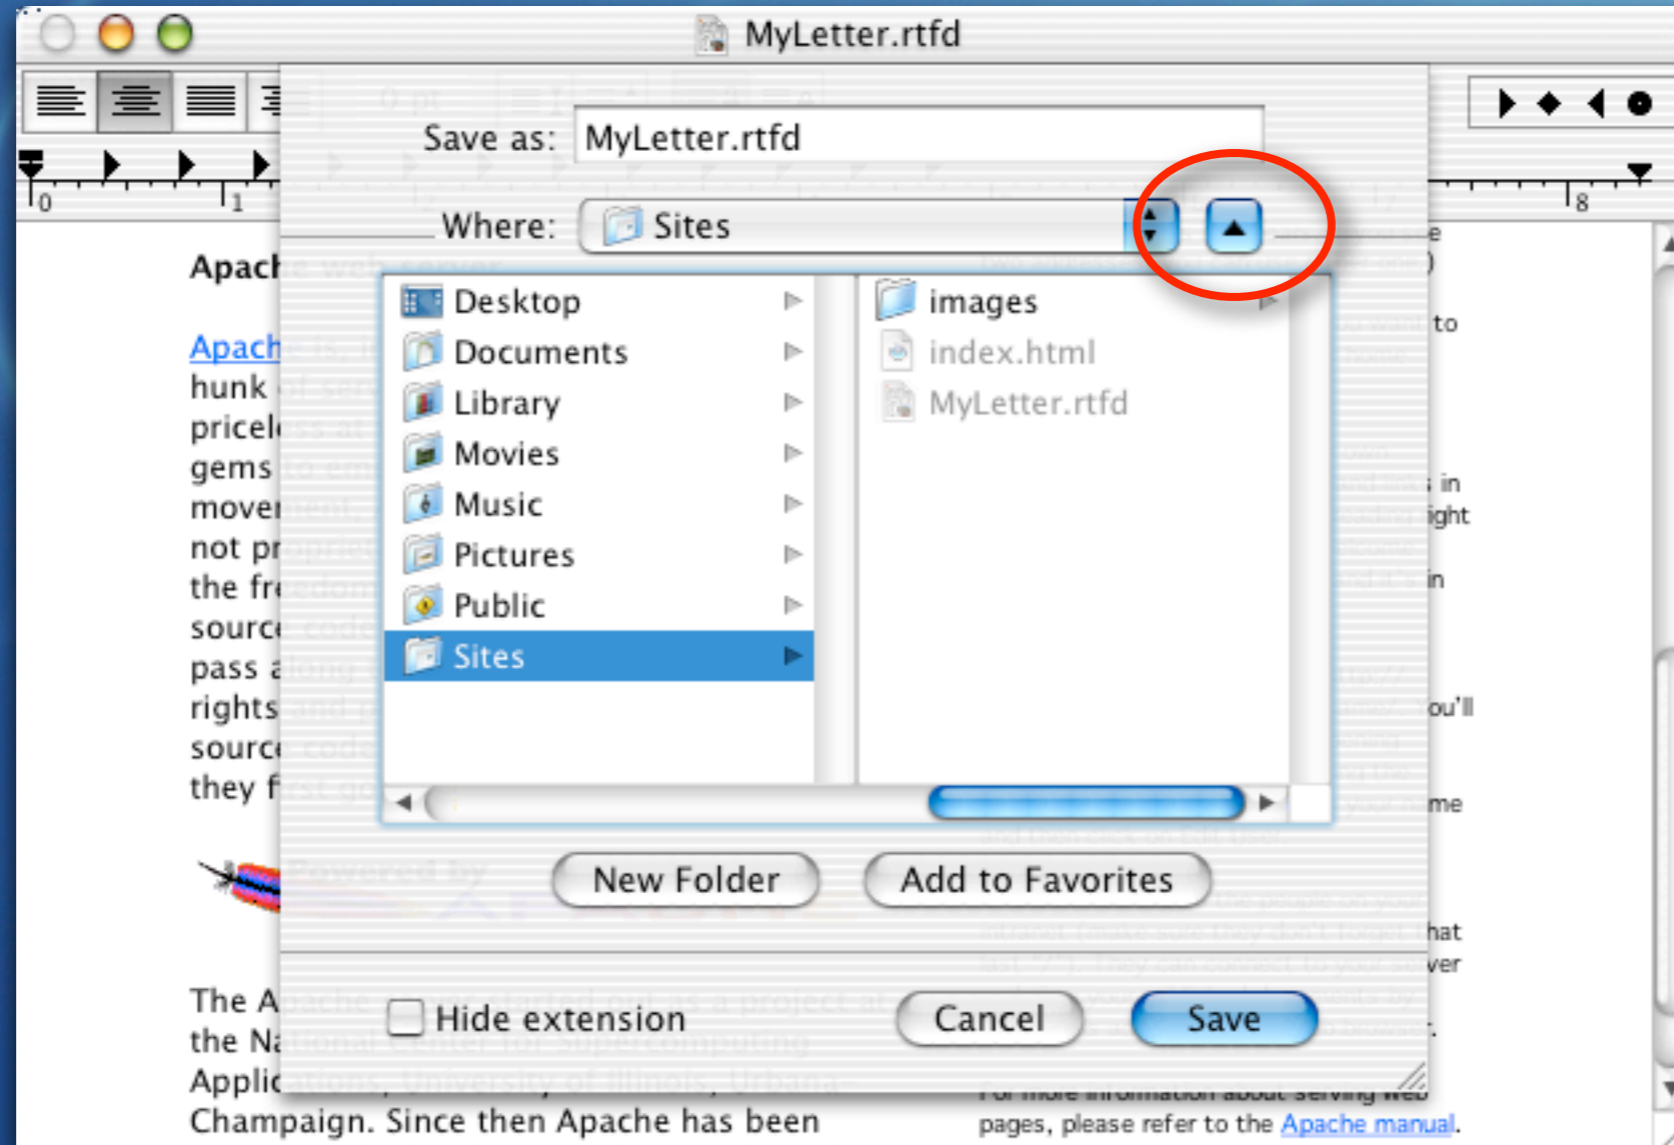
MyLetter.rtfd

0 1 8

Save as: MyLetter.rtfd

Where: Sites

Desktop
Documents
Library
Movies
Music
Pictures
Public
Sites

images
index.html
MyLetter.rtfd

New Folder
Add to Favorites

Hide extension
Cancel
Save

Apach

Apach
hunk
pricel
gems
mover
not pr
the fr
source
pass a
rights
source
they f

e
)
to
in
ight
in
ou'll
me
hat
ver

The A
the Na
Applic
Champaign. Since then Apache has been

pages, please refer to the Apache manual.